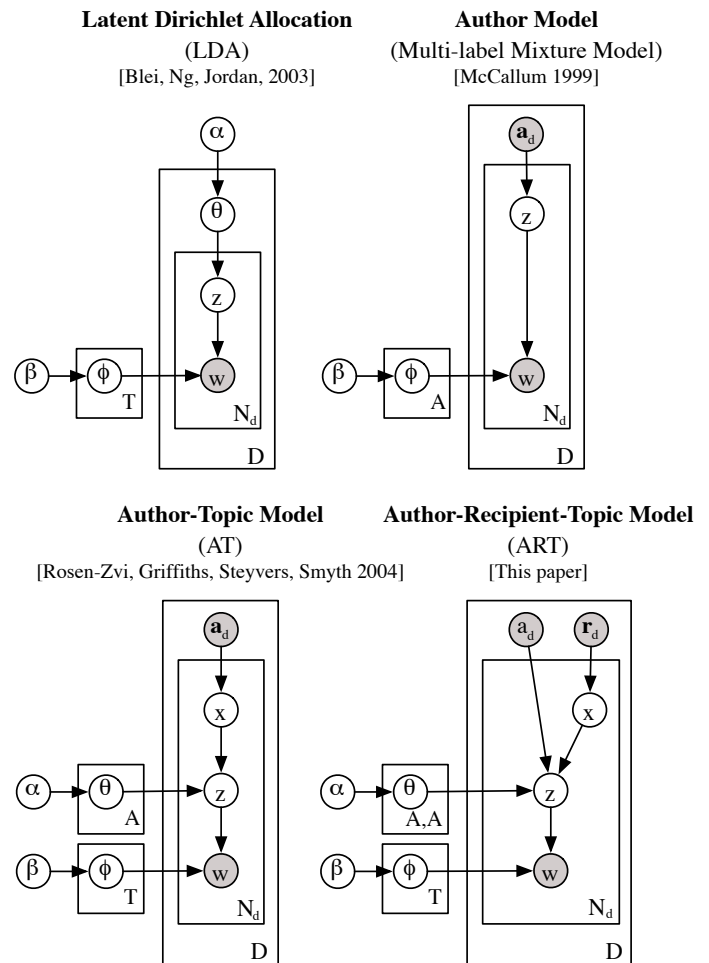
**Latent Dirichlet Allocation**
(LDA)
[Blei, Ng, Jordan, 2003]

$\alpha$
$\theta$
z
$\beta$
$\phi$
T
w
$N_d$
D

**Author Model**
(Multi-label Mixture Model)
[McCallum 1999]

$\mathbf{a}_d$
z
$\beta$
$\phi$
A
w
$N_d$
D

**Author-Topic Model**
(AT)
[Rosen-Zvi, Griffiths, Steyvers, Smyth 2004]

$\mathbf{a}_d$
x
$\alpha$
$\theta$
A
z
$\beta$
$\phi$
T
w
$N_d$
D

**Author-Recipient-Topic Model**
(ART)
[This paper]

$a_d$
$\mathbf{r}_d$
x
$\alpha$
$\theta$
A,A
z
$\beta$
$\phi$
T
w
$N_d$
D